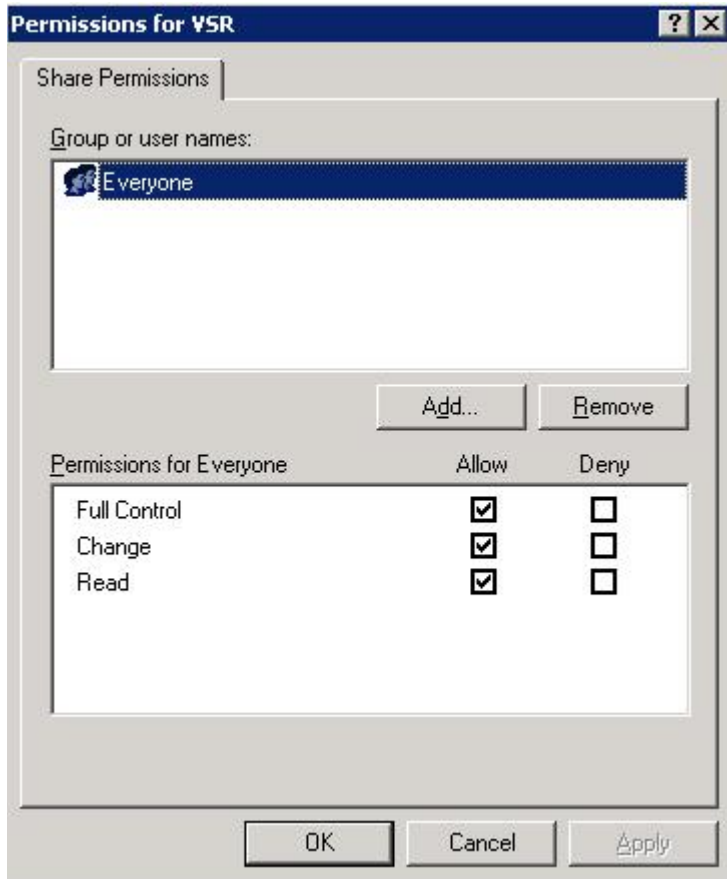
Permissions for VSR

?
X

Share Permissions

Group or user names:

Everyone

Add...
Remove

| Permissions for Everyone | Allow | Deny |
|---|---|---|
| Full Control | ☑ | ☐ |
| Change | ☑ | ☐ |
| Read | ☑ | ☐ |

OK
Cancel
Apply